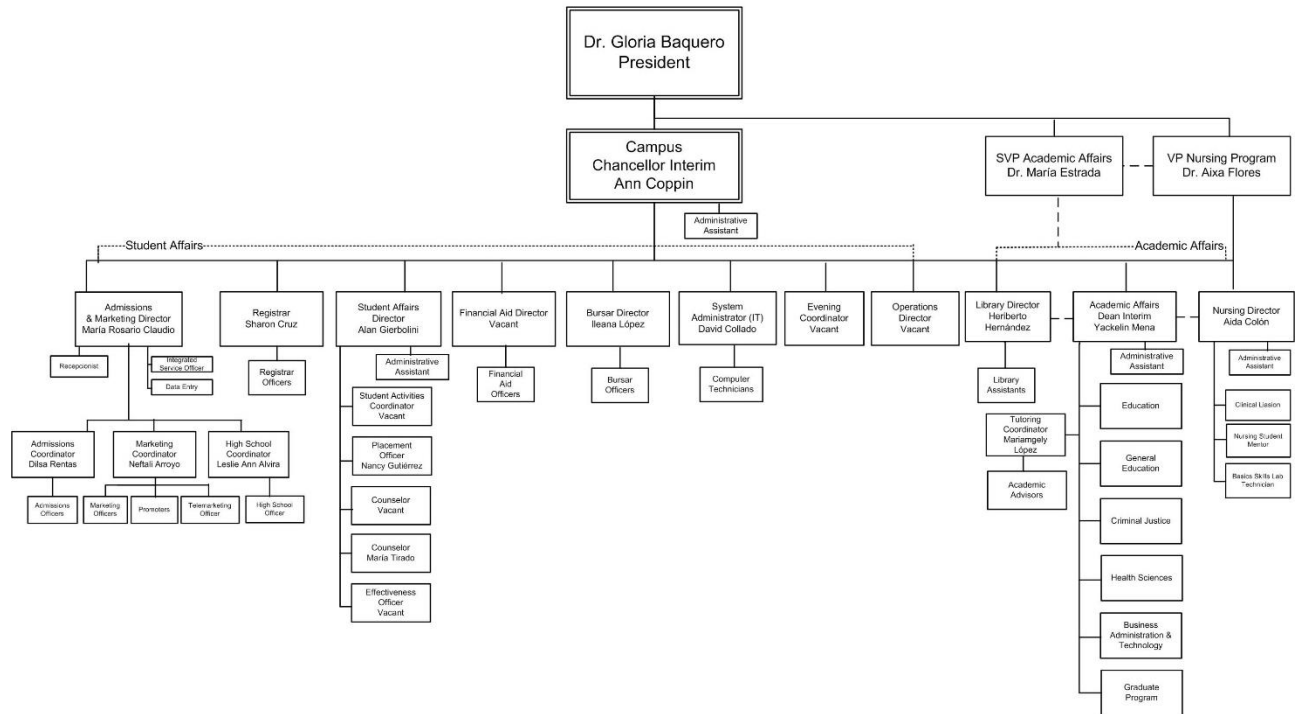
Dr. Gloria Baquero
President

Campus
Chancellor Interim
Ann Coppin

SVP Academic Affairs
Dr. María Estrada

VP Nursing Program
Dr. Aixa Flores

Administrative Assistant

Student Affairs

Academic Affairs

Admissions & Marketing Director
María Rosario Claudio

Recepcionist

Integrated Service Officer

Data Entry

Admissions Coordinator
Dilsa Rentas

Admissions Officers

Marketing Coordinator
Neftali Arroyo

Marketing Officers

Promoters

Telemarketing Officer

High School Coordinator
Leslie Ann Alvira

High School Officer

Registrar
Sharon Cruz

Registrar Officers

Student Affairs Director
Alan Gierbolini

Administrative Assistant

Student Activities Coordinator
Vacant

Placement Officer
Nancy Gutiérrez

Counselor
Vacant

Counselor
María Tirado

Effectiveness Officer
Vacant

Financial Aid Director
Vacant

Financial Aid Officers

Bursar Director
Ileana López

Bursar Officers

System Administrator (IT)
David Collado

Computer Technicians

Evening Coordinator
Vacant

Operations Director
Vacant

Library Director
Heriberto Hernández

Library Assistants

Tutoring Coordinator
Mariamgely López

Academic Advisors

Academic Affairs Dean Interim
Yackelin Mena

Administrative Assistant

Education

General Education

Criminal Justice

Health Sciences

Business Administration & Technology

Graduate Program

Nursing Director
Aida Colón

Administrative Assistant

Clinical Liasion

Nursing Student Mentor

Basics Skills Lab Technician